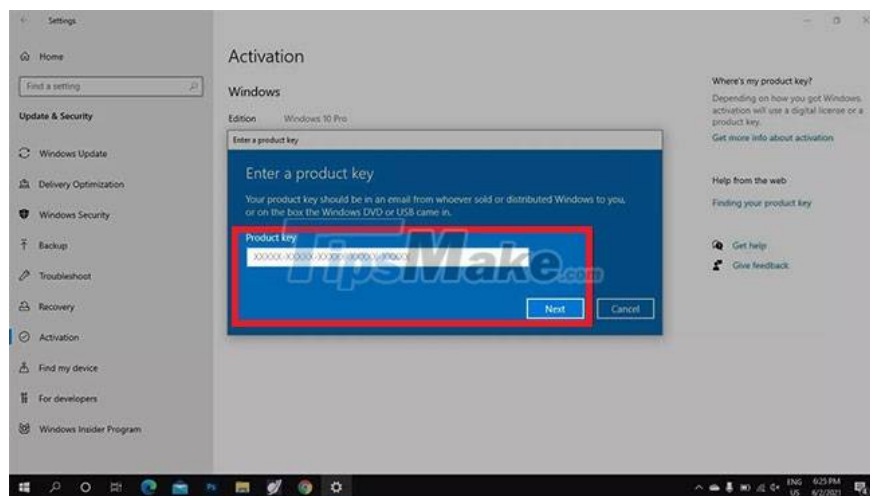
Settings

Home

Find a setting

Update & Security

Windows Update

Delivery Optimization

Windows Security

Backup

Troubleshoot

Recovery

Activation

Find my device

For developers

Windows Insider Program

Activation

Windows

Edition Windows 10 Pro

Enter a product key

Enter a product key

Your product key should be in an email from whoever sold or distributed Windows to you, or on the box the Windows DVD or USB came in.

Product key

XXXXX-XXXXX-XXXXX-XXXXX-XXXXX

TipsMake.com

Next

Cancel

Where's my product key?

Depending on how you got Windows, activation will use a digital license or a product key.

Get more info about activation

Help from the web

Finding your product key

Get help

Give feedback

ENG US 6:25 PM 6/2/2021